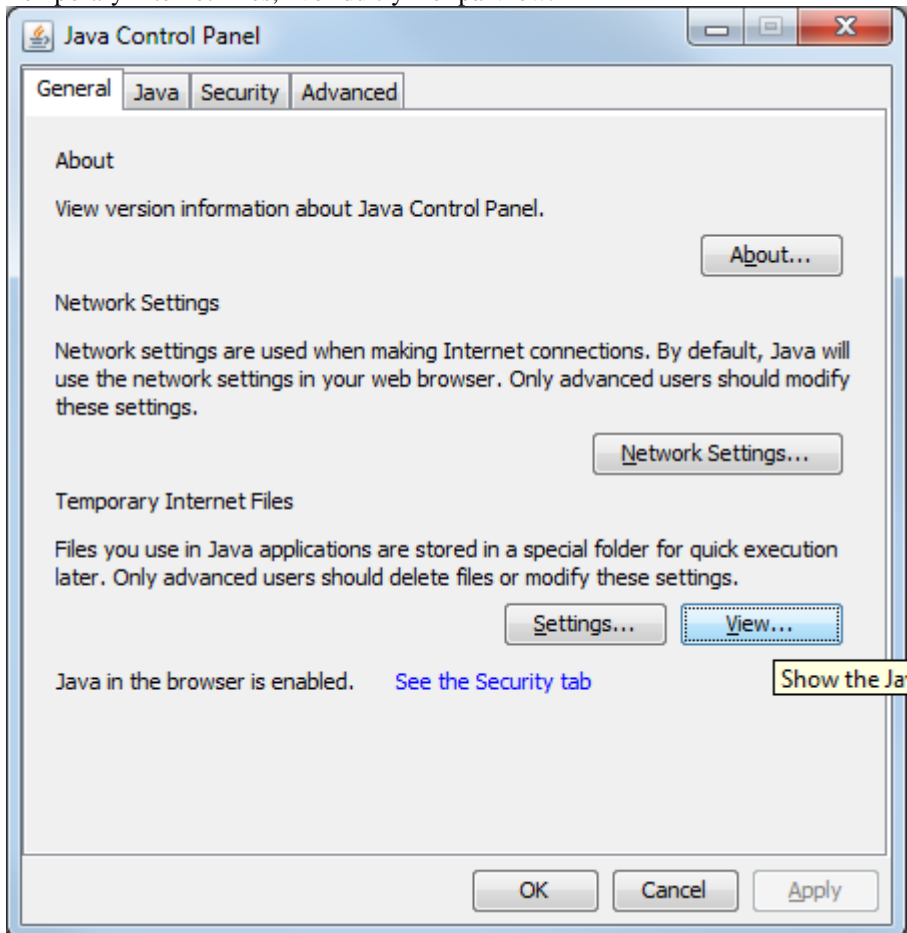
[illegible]

Java Control Panel

General | Java | Security | Advanced

About

View version information about Java Control Panel.

About...

Network Settings

Network settings are used when making Internet connections. By default, Java will use the network settings in your web browser. Only advanced users should modify these settings.

Network Settings...

Temporary Internet Files

Files you use in Java applications are stored in a special folder for quick execution later. Only advanced users should delete files or modify these settings.

Settings... View...

Show the Ja

Java in the browser is enabled. See the Security tab

OK Cancel Apply